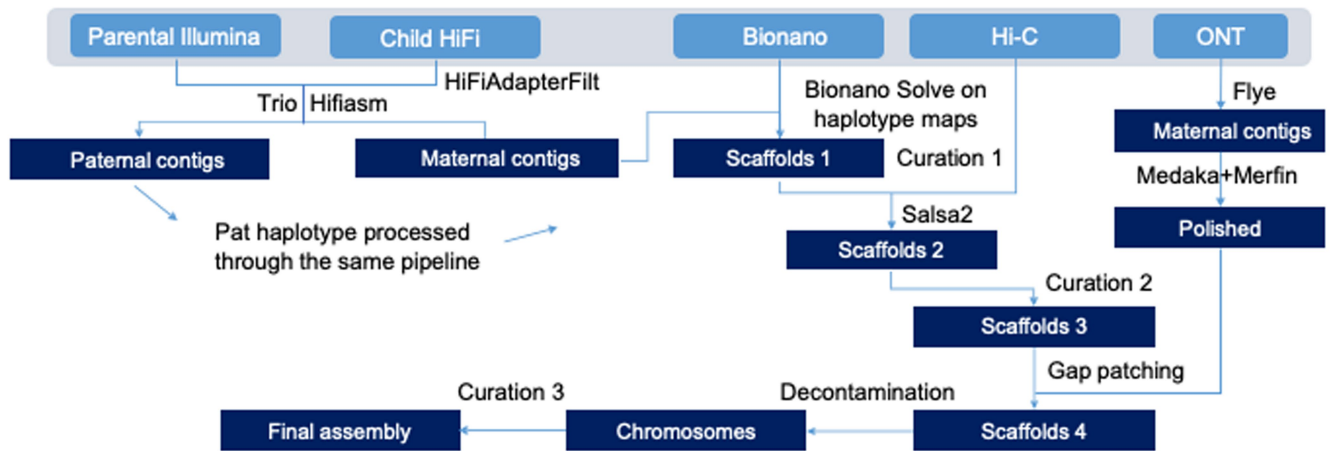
Parental Illumina

Child HiFi

Bionano

Hi-C

ONT

HiFiAdapterFilt

Trio Hifiasm

Bionano Solve on haplotype maps

Flye

Maternal contigs

Paternal contigs

Maternal contigs

Scaffolds 1

Curation 1

Medaka+Merfin

Salsa2

Polished

Pat haplotype processed through the same pipeline

Scaffolds 2

Curation 2

Scaffolds 3

Gap patching

Curation 3

Decontamination

Final assembly

Chromosomes

Scaffolds 4